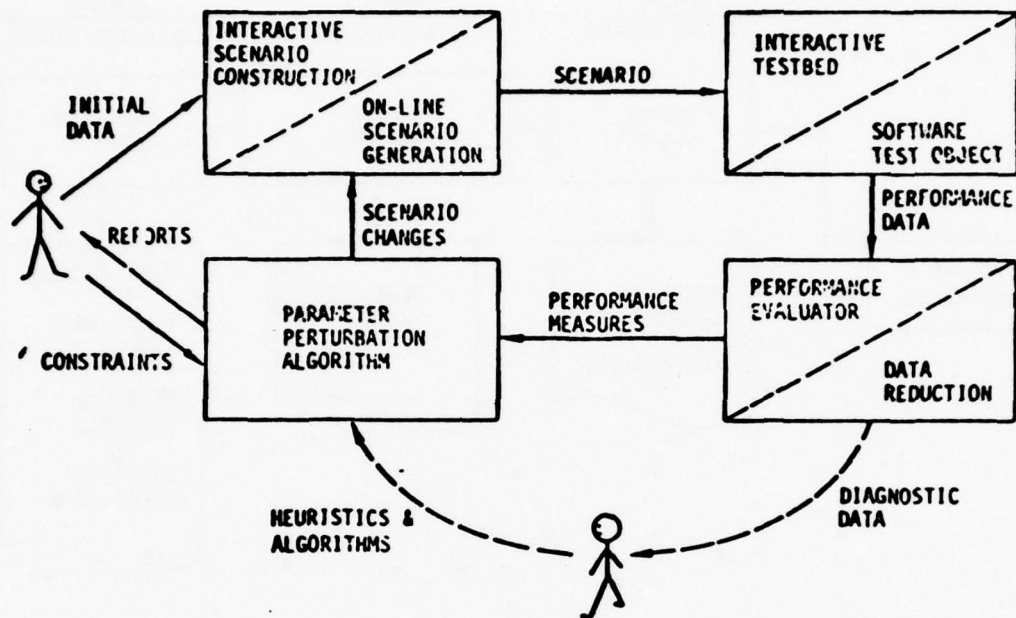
INTERACTIVE SCENARIO CONSTRUCTION

ON-LINE SCENARIO GENERATION

SCENARIO

INTERACTIVE TESTBED

SOFTWARE TEST OBJECT

INITIAL DATA

SCENARIO CHANGES

PERFORMANCE DATA

REPORTS

CONSTRAINTS

PARAMETER PERTURBATION ALGORITHM

PERFORMANCE MEASURES

PERFORMANCE EVALUATOR

DATA REDUCTION

HEURISTICS & ALGORITHMS

DIAGNOSTIC DATA